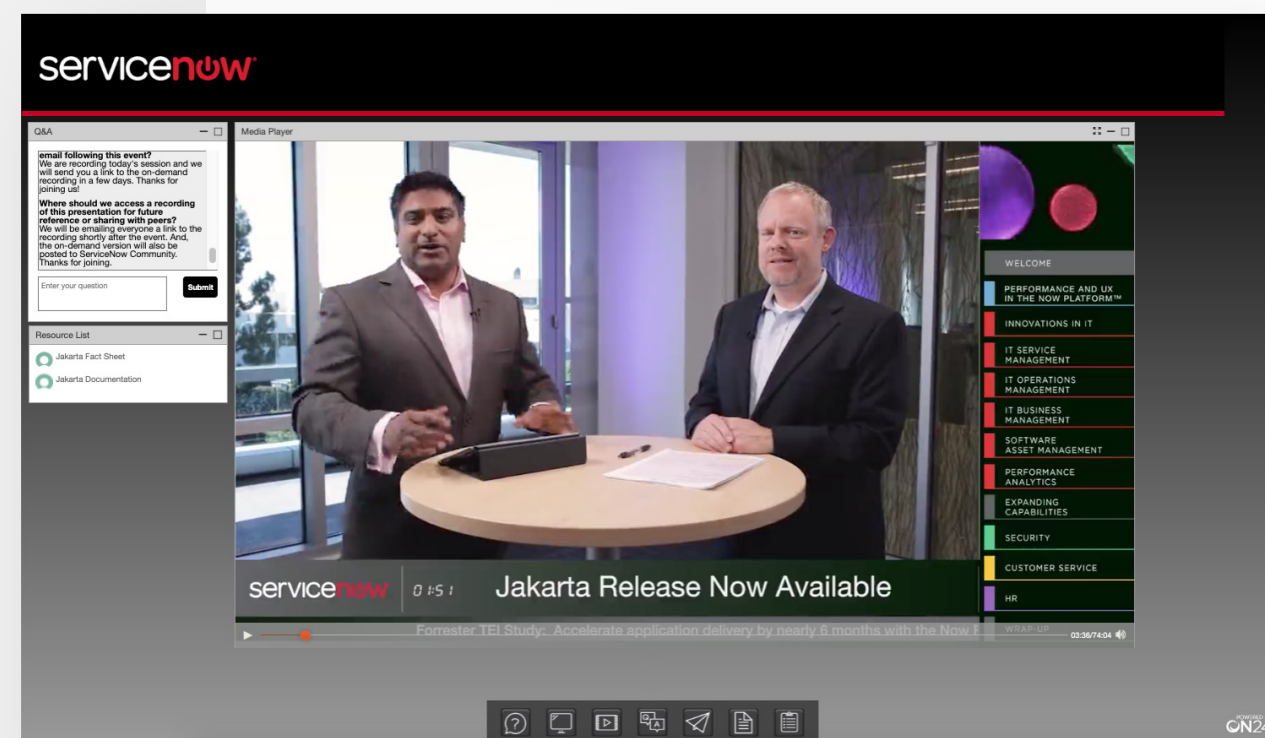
servicenow

Q&A

email following this event?
We are recording today's session and we will send you a link to the on-demand recording in a few days. Thanks for joining us!

Where should we access a recording of this presentation for future reference or sharing with peers?
We will be emailing everyone a link to the recording shortly after the event. And, the on-demand version will also be posted to ServiceNow Community. Thanks for joining.

Enter your question

Submit

Resource List

Jakarta Fact Sheet

Jakarta Documentation

Media Player

WELCOME

PERFORMANCE AND UX IN THE NOW PLATFORM™

INNOVATIONS IN IT

IT SERVICE MANAGEMENT

IT OPERATIONS MANAGEMENT

IT BUSINESS MANAGEMENT

SOFTWARE ASSET MANAGEMENT

PERFORMANCE ANALYTICS

EXPANDING CAPABILITIES

SECURITY

CUSTOMER SERVICE

HR

WRAP UP

servicenow 01:51 Jakarta Release Now Available

Forrester TEI Study: Accelerate application delivery by nearly 6 months with the Now P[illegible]

03:36/74:04

POWERED BY ON24